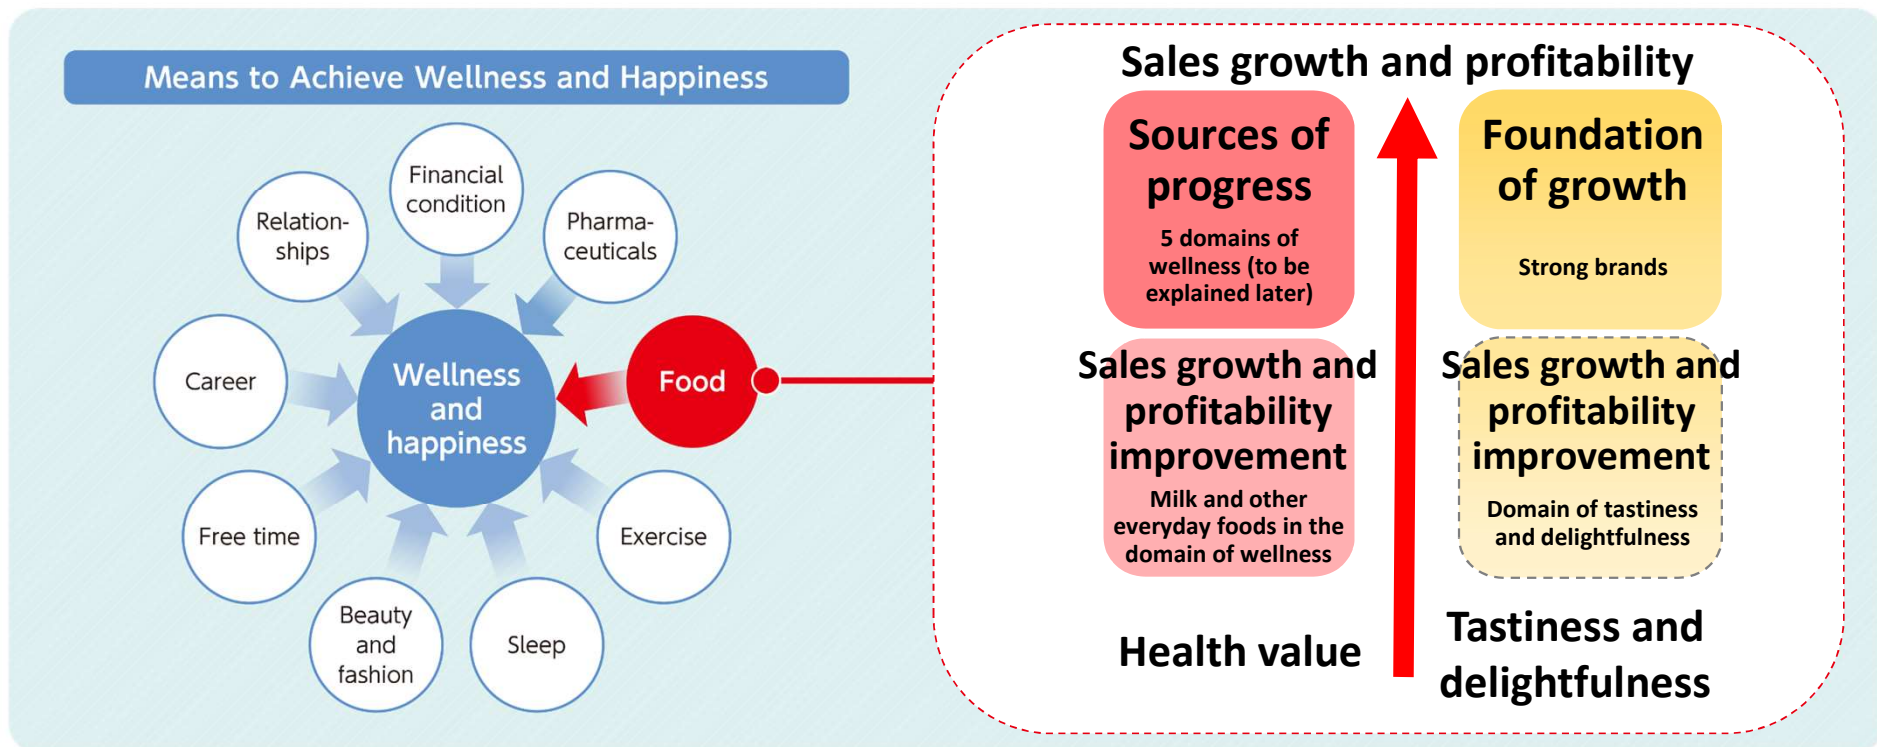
Means to Achieve Wellness and Happiness

Financial condition

Relationships

Pharmaceuticals

Career

Wellness and happiness

Food

Free time

Exercise

Beauty and fashion

Sleep

Sales growth and profitability

Sources of progress

5 domains of wellness (to be explained later)

Foundation of growth

Strong brands

Sales growth and profitability improvement

Milk and other everyday foods in the domain of wellness

Sales growth and profitability improvement

Domain of tastiness and delightfulness

Health value

Tastiness and delightfulness